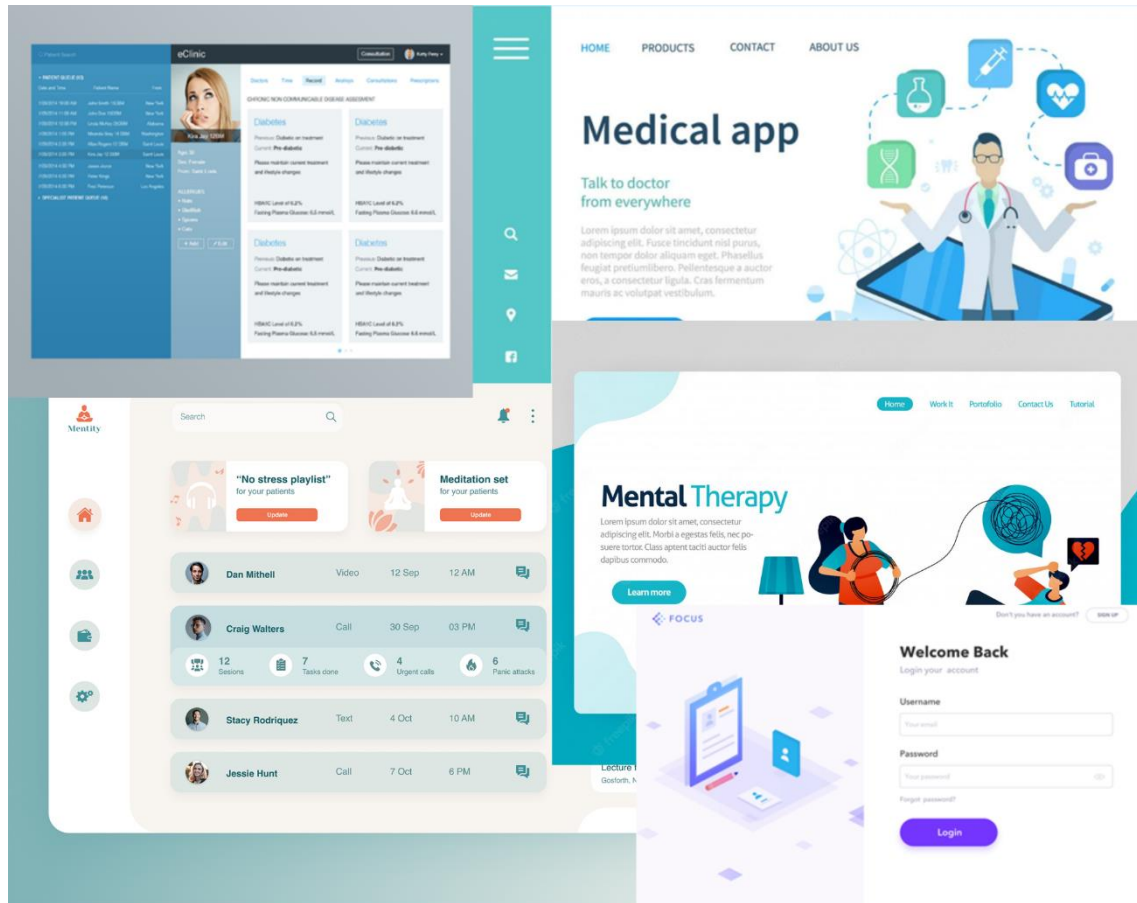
eClinic

Consultation

Kira Jay 12000

Doctors Time Record Analysis Consultations Prescriptions

CHRONIC NON COMMUNICABLE DISEASE ASSESMENT

Diabetes
Previous: Diabetic on treatment
Current: Pre diabetic
Please maintain current treatment and lifestyle changes
HBA1C Level of 6.2%
Fasting Plasma Glucose 6.6 mmol/L

Diabetes
Previous: Diabetic on treatment
Current: Pre diabetic
Please maintain current treatment and lifestyle changes
HBA1C Level of 6.2%
Fasting Plasma Glucose 6.6 mmol/L

Diabetes
Previous: Diabetic on treatment
Current: Pre diabetic
Please maintain current treatment and lifestyle changes
HBA1C Level of 6.2%
Fasting Plasma Glucose 6.6 mmol/L

Diabetes
Previous: Diabetic on treatment
Current: Pre diabetic
Please maintain current treatment and lifestyle changes
HBA1C Level of 6.2%
Fasting Plasma Glucose 6.6 mmol/L

HOME PRODUCTS CONTACT ABOUT US

Medical app

Talk to doctor from everywhere

Lorem ipsum dolor sit amet, consectetur adipiscing elit. Fusce tincidunt nisl purus, non tempor dolor aliquam eget. Phasellus feugiat pretiumlibero. Pellentesque a auctor eros, a consectetur ligula. Cras fermentum mauris ac volutpat vestibulum.

Mentity

Search

"No stress playlist"
for your patients
Update

Meditation set
for your patients
Update

Dan Mithell Video 12 Sep 12 AM

Craig Walters Call 30 Sep 03 PM

12 Sessions
7 Tasks done
4 Urgent calls
6 Panic attacks

Stacy Rodriquez Text 4 Oct 10 AM

Jessie Hunt Call 7 Oct 6 PM

Home Work It Portofolio Contact Us Tutorial

Mental Therapy

Lorem ipsum dolor sit amet, consectetur adipiscing elit. Morbi a egestas felis, nec posuere tortor. Class aptent taciti auctor felis dapibus commodo.

Learn more

Lecture
Gosforth, N

FOCUS

Don't you have an account? SIGN UP

Welcome Back
Login your account

Username
Your email

Password
Your password

Forgot password?

Login